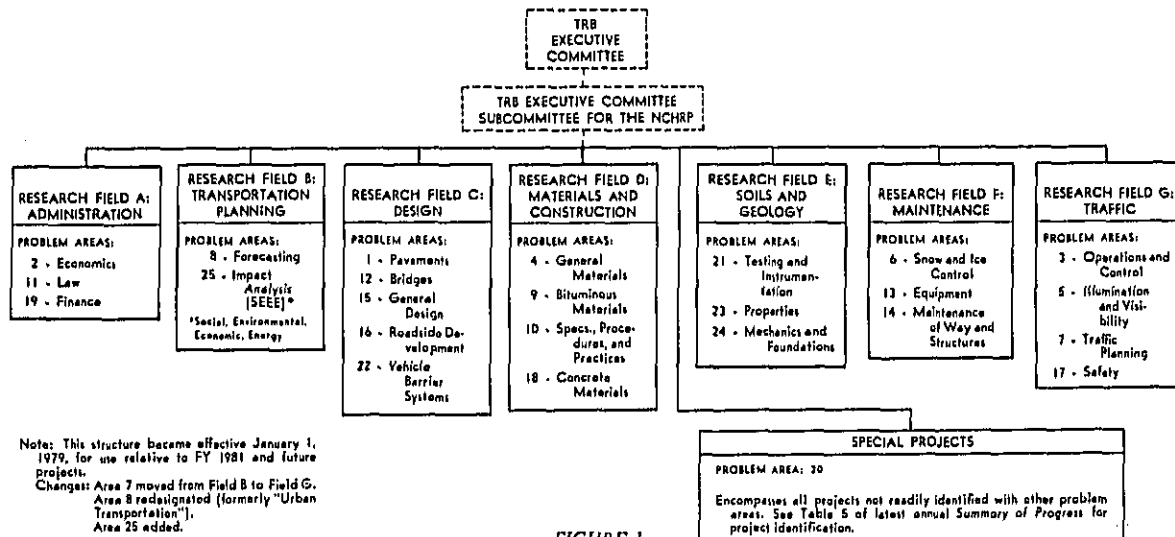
TRB EXECUTIVE COMMITTEE

TRB EXECUTIVE COMMITTEE SUBCOMMITTEE FOR THE NCHRP

RESEARCH FIELD A: ADMINISTRATION

PROBLEM AREAS:
2 - Economics
11 - Law
19 - Finance

RESEARCH FIELD B: TRANSPORTATION PLANNING

PROBLEM AREAS:
8 - Forecasting
25 - Impact Analysis (SEEE)*

*Social, Environmental, Economic, Energy

RESEARCH FIELD C: DESIGN

PROBLEM AREAS:
1 - Pavements
12 - Bridges
15 - General Design
16 - Roadside Development
22 - Vehicle Barrier Systems

RESEARCH FIELD D: MATERIALS AND CONSTRUCTION

PROBLEM AREAS:
4 - General Materials
9 - Bituminous Materials
10 - Specs., Procedures, and Practices
18 - Concrete Materials

RESEARCH FIELD E: SOILS AND GEOLOGY

PROBLEM AREAS:
21 - Testing and Instrumentation
23 - Properties
24 - Mechanics and Foundations

RESEARCH FIELD F: MAINTENANCE

PROBLEM AREAS:
6 - Snow and Ice Control
13 - Equipment
14 - Maintenance of Way and Structures

RESEARCH FIELD G: TRAFFIC

PROBLEM AREAS:
3 - Operations and Control
5 - Illumination and Visibility
7 - Traffic Planning
17 - Safety

Note: This structure became effective January 1, 1979, for use relative to FY 1981 and future projects.
Changes: Area 7 moved from Field B to Field G.
Area 8 redesignated (formerly "Urban Transportation").
Area 25 added.

SPECIAL PROJECTS

PROBLEM AREA: 20

Encompasses all projects not readily identified with other problem areas. See Table 5 of latest annual Summary of Progress for project identification.

FIGURE 1